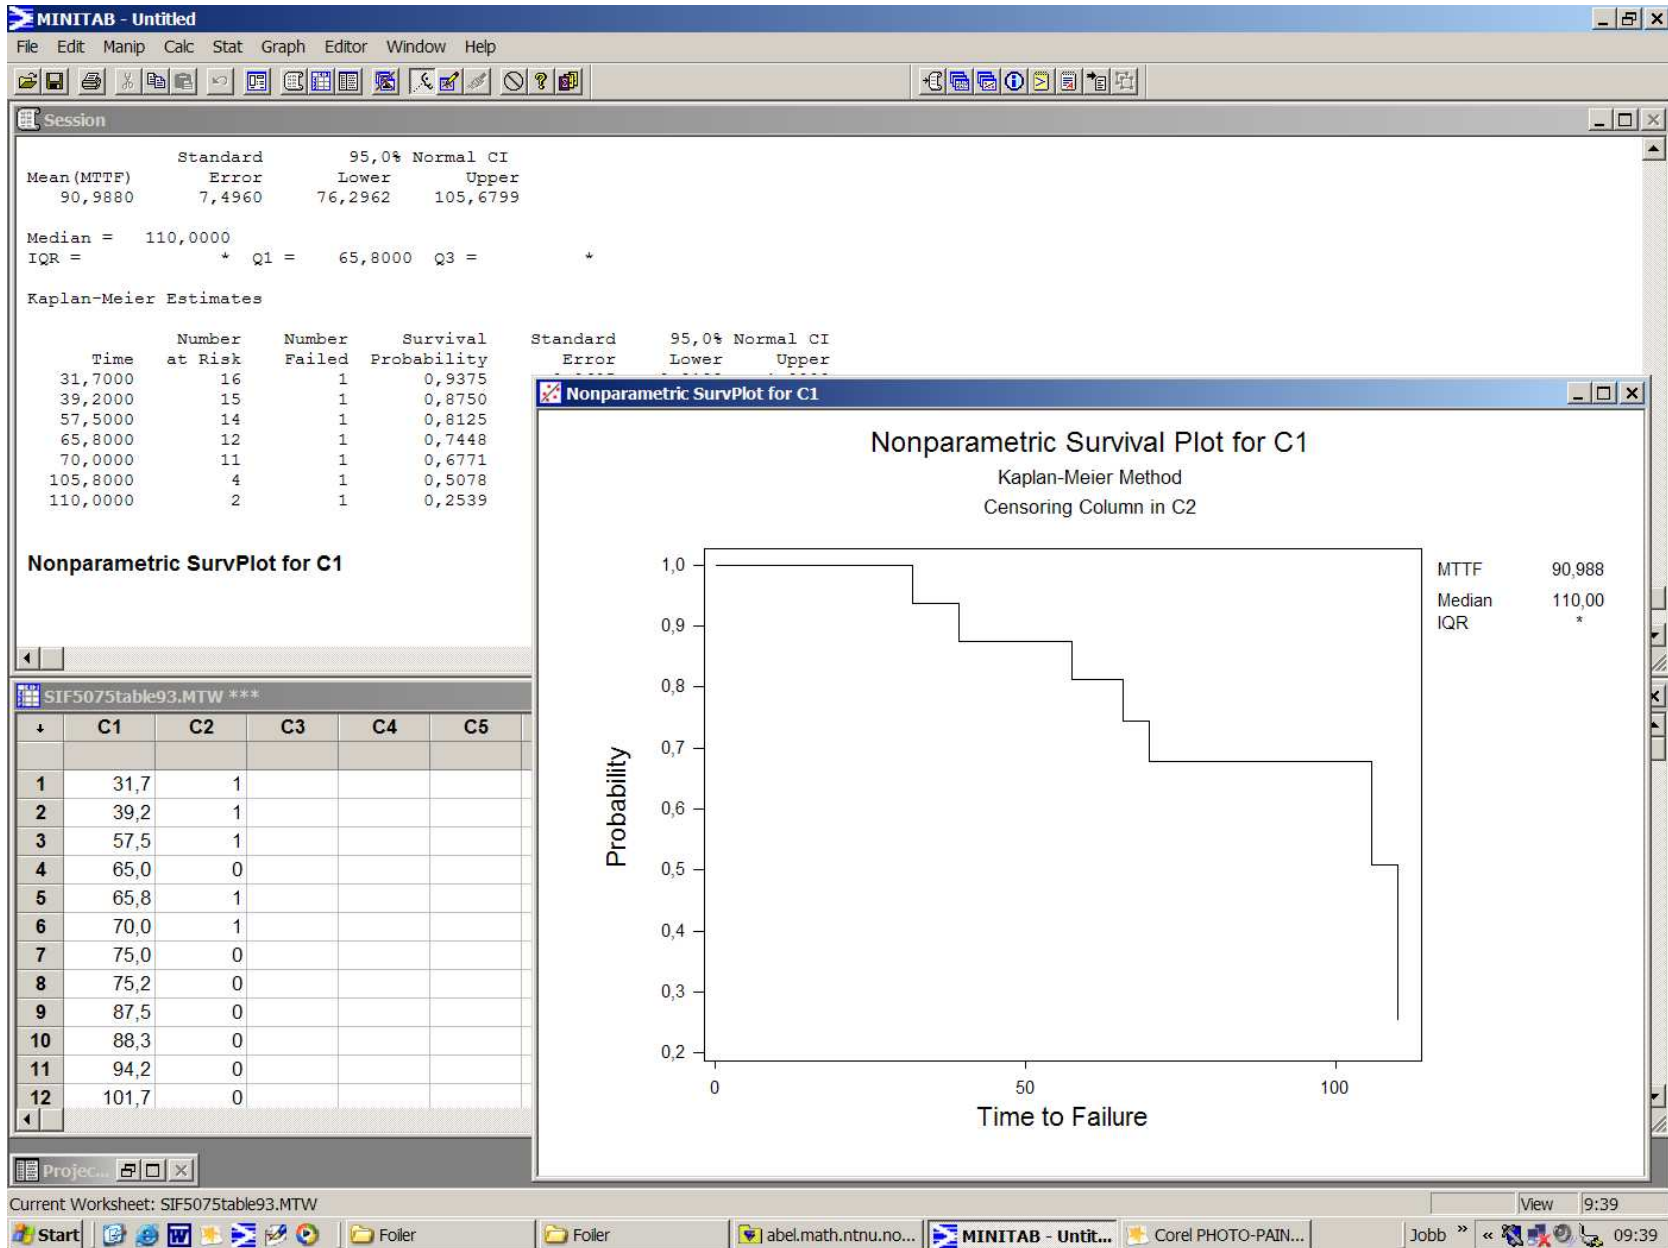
MINITAB - Untitled

File Edit Manip Calc Stat Graph Editor Window Help

Session

| | Standard | 95,0% Normal CI | |
|---|---|---|---|
| Mean (MTTF) | Error | Lower | Upper |
| 90,9880 | 7,4960 | 76,2962 | 105,6799 |

Median = 110,0000
IQR = * Q1 = 65,8000 Q3 = *

Kaplan-Meier Estimates

| Time | Number at Risk | Number Failed | Survival Probability | Standard Error | 95,0% Normal CI Lower | Upper |
|---|---|---|---|---|---|---|
| 31,7000 | 16 | 1 | 0,9375 | | | |
| 39,2000 | 15 | 1 | 0,8750 | | | |
| 57,5000 | 14 | 1 | 0,8125 | | | |
| 65,8000 | 12 | 1 | 0,7448 | | | |
| 70,0000 | 11 | 1 | 0,6771 | | | |
| 105,8000 | 4 | 1 | 0,5078 | | | |
| 110,0000 | 2 | 1 | 0,2539 | | | |

Nonparametric SurvPlot for C1

SIF5075table93.MTW ***

| ↓ | C1 | C2 | C3 | C4 | C5 |
|---|---|---|---|---|---|
| 1 | 31,7 | 1 | | | |
| 2 | 39,2 | 1 | | | |
| 3 | 57,5 | 1 | | | |
| 4 | 65,0 | 0 | | | |
| 5 | 65,8 | 1 | | | |
| 6 | 70,0 | 1 | | | |
| 7 | 75,0 | 0 | | | |
| 8 | 75,2 | 0 | | | |
| 9 | 87,5 | 0 | | | |
| 10 | 88,3 | 0 | | | |
| 11 | 94,2 | 0 | | | |
| 12 | 101,7 | 0 | | | |

Projec...

Nonparametric SurvPlot for C1

Nonparametric Survival Plot for C1
Kaplan-Meier Method
Censoring Column in C2

1,0
0,9
0,8
0,7
0,6
0,5
0,4
0,3
0,2
Probability
0
50
100
Time to Failure

MTTF 90,988
Median 110,00
IQR *

Current Worksheet: SIF5075table93.MTW
View 9:39

Start Foler Foler abel.math.ntnu.no... MINITAB - Untit... Corel PHOTO-PAIN... Jobb » « 09:39